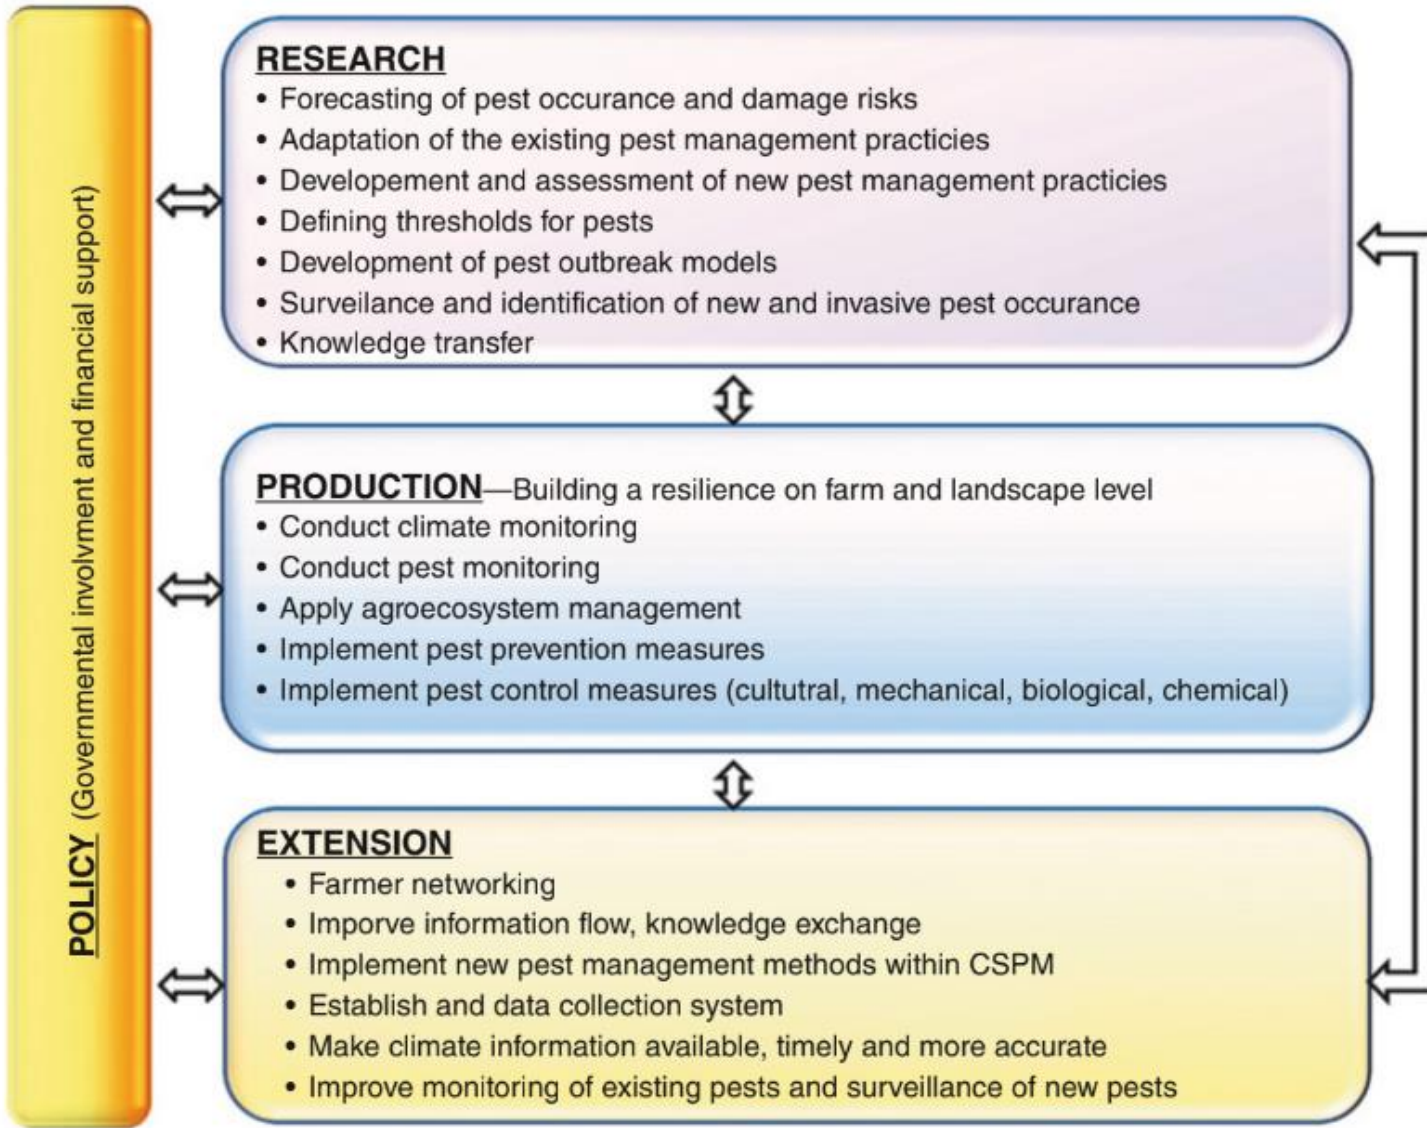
POLICY (Governmental involvment and financial support)

RESEARCH
• Forecasting of pest occurance and damage risks
• Adaptation of the existing pest management practicies
• Developement and assessment of new pest management practicies
• Defining thresholds for pests
• Development of pest outbreak models
• Surveilance and identification of new and invasive pest occurance
• Knowledge transfer

PRODUCTION—Building a resilience on farm and landscape level
• Conduct climate monitoring
• Conduct pest monitoring
• Apply agroecosystem management
• Implement pest prevention measures
• Implement pest control measures (cultutral, mechanical, biological, chemical)

EXTENSION
• Farmer networking
• Imporve information flow, knowledge exchange
• Implement new pest management methods within CSPM
• Establish and data collection system
• Make climate information available, timely and more accurate
• Improve monitoring of existing pests and surveillance of new pests